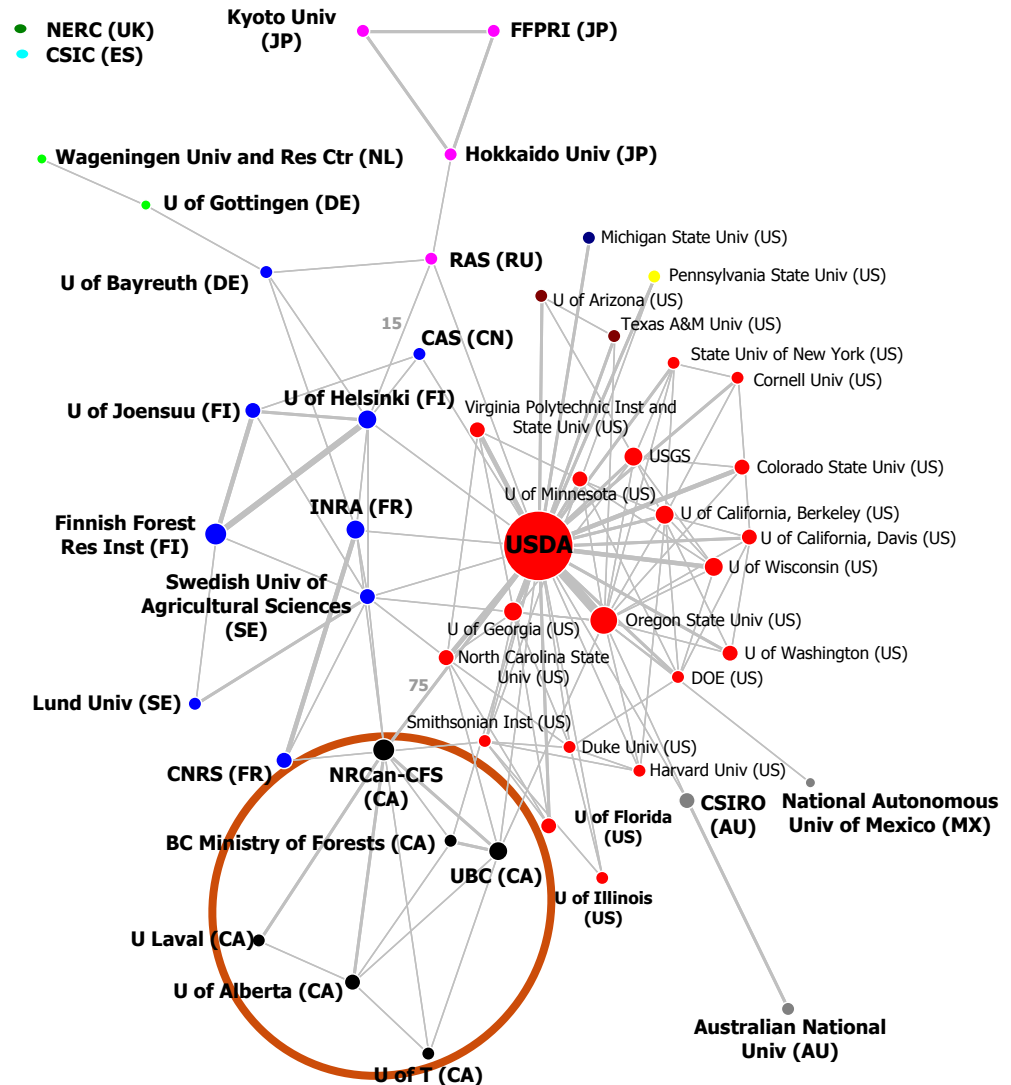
NERC (UK)
CSIC (ES)

Kyoto Univ (JP)
FFPRI (JP)
Hokkaido Univ (JP)
Wageningen Univ and Res Ctr (NL)
U of Gottingen (DE)
RAS (RU)
U of Bayreuth (DE)
Michigan State Univ (US)
Pennsylvania State Univ (US)
U of Arizona (US)
Texas A&M Univ (US)
15
CAS (CN)
State Univ of New York (US)
Cornell Univ (US)
U of Joensuu (FI)
U of Helsinki (FI)
Virginia Polytechnic Inst and State Univ (US)
USGS
Colorado State Univ (US)
U of Minnesota (US)
Finnish Forest Res Inst (FI)
INRA (FR)
U of California, Berkeley (US)
USDA
U of California, Davis (US)
U of Wisconsin (US)
Swedish Univ of Agricultural Sciences (SE)
Oregon State Univ (US)
U of Georgia (US)
U of Washington (US)
North Carolina State Univ (US)
DOE (US)
Lund Univ (SE)
75
Smithsonian Inst (US)
Duke Univ (US)
Harvard Univ (US)
CNRS (FR)
NRCan-CFS (CA)
CSIRO (AU)
National Autonomous Univ of Mexico (MX)
U of Florida (US)
BC Ministry of Forests (CA)
UBC (CA)
U of Illinois (US)
U Laval (CA)
U of Alberta (CA)
Australian National Univ (AU)
U of T (CA)